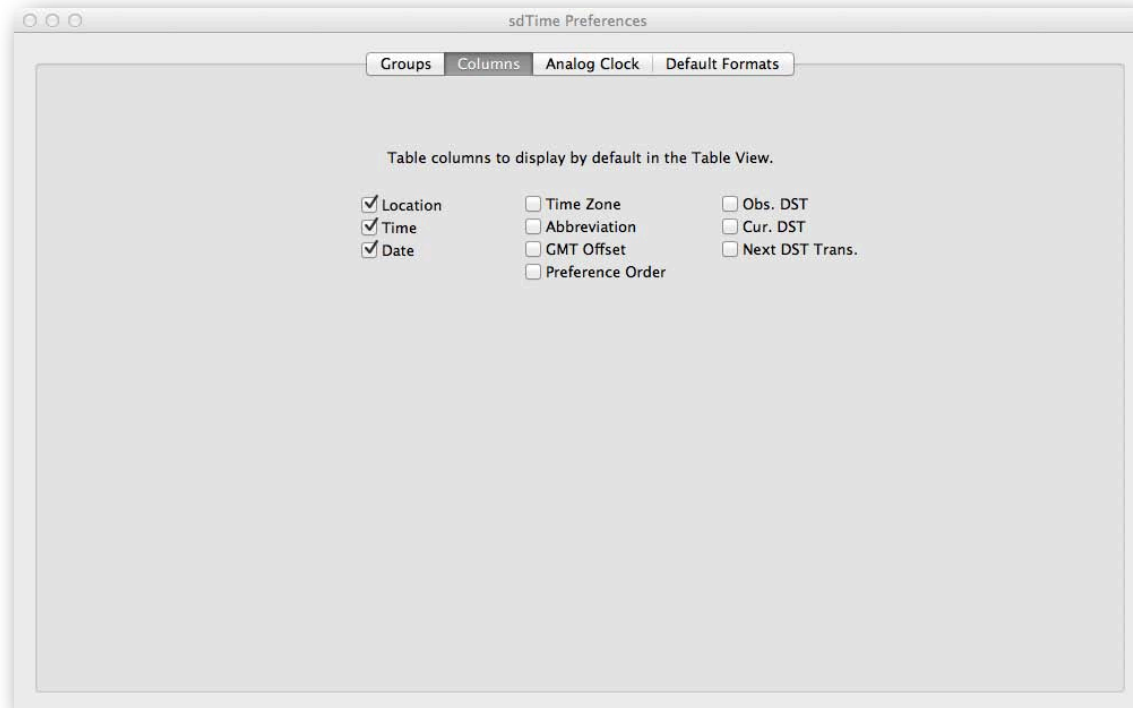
sdTime Preferences

Groups | Columns | Analog Clock | Default Formats

Table columns to display by default in the Table View.

Location
Time
Date

Time Zone
Abbreviation
GMT Offset
Preference Order

Obs. DST
Cur. DST
Next DST Trans.